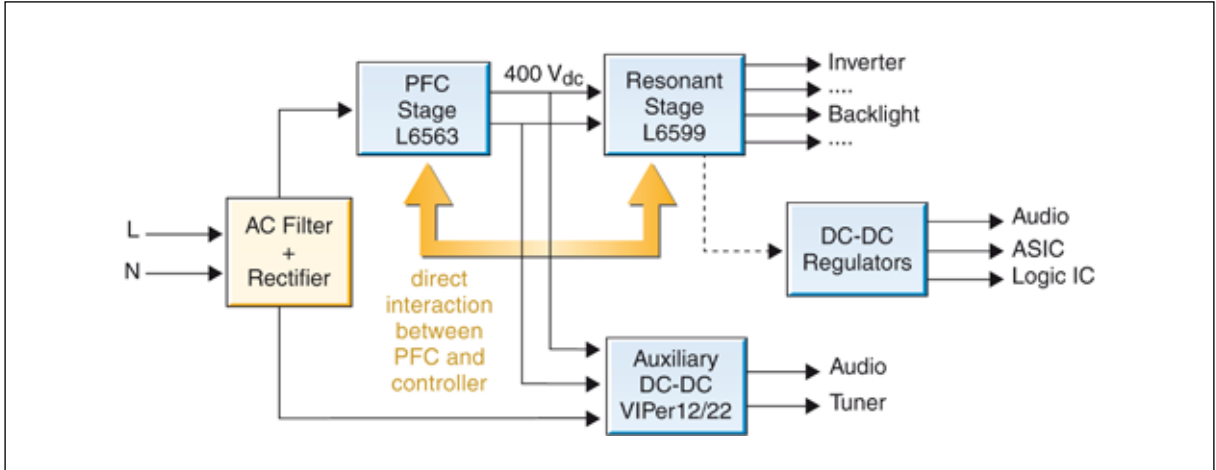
PFC Stage L6563

400 $V_{dc}$

Resonant Stage L6599

Inverter
....
Backlight
....

L
N

AC Filter + Rectifier

direct interaction between PFC and controller

DC-DC Regulators

Audio
ASIC
Logic IC

Auxiliary DC-DC VIPer12/22

Audio
Tuner